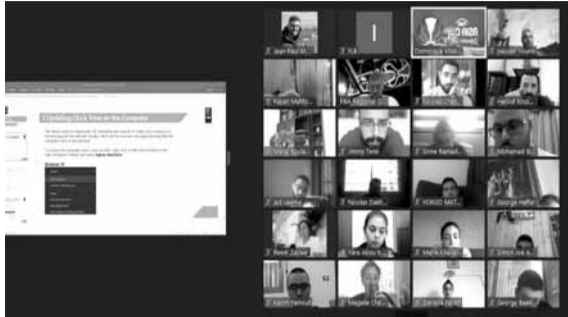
Jean Paul M.
I
Dominique Khal
Wasim Yousse
Rayan Maltb
Elie Najjar
Ibrahim Ghai
Hadid Khad
Sirine Sayyid
Jimmy Tarek
Sirine Ramadan
Mohamad R.
Joe Hajjar
Nicolas Dakh
YORGO MAT
George Haffar
Reem Zahwe
Sara Abou S.
Maria Khalil
Simon Hamed
Karim Yamout
Magalie Ch
Zeinab Fakih
George Baal

1 Updating Clock Time on the Computer
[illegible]
Windows 10
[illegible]